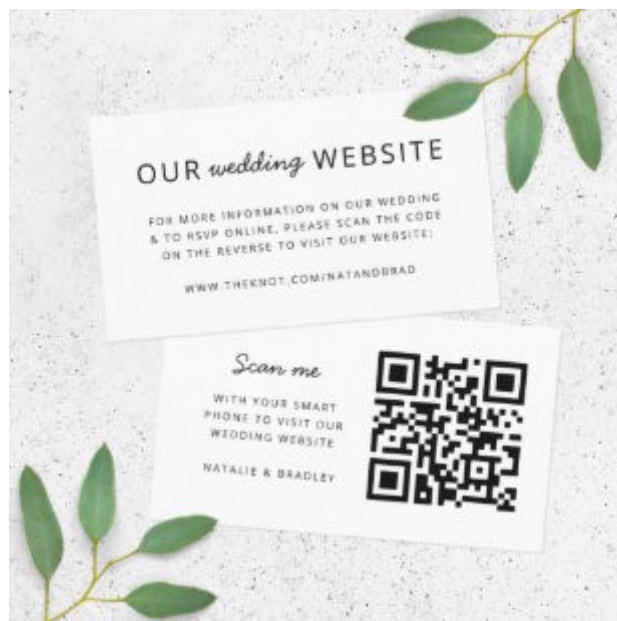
OUR wedding WEBSITE

FOR MORE INFORMATION ON OUR WEDDING & TO RSVP ONLINE, PLEASE SCAN THE CODE ON THE REVERSE TO VISIT OUR WEBSITE:

WWW.THEKNOT.COM/NATANDBRAD

Scan me

WITH YOUR SMART PHONE TO VISIT OUR WEDDING WEBSITE

NATALIE & BRADLEY